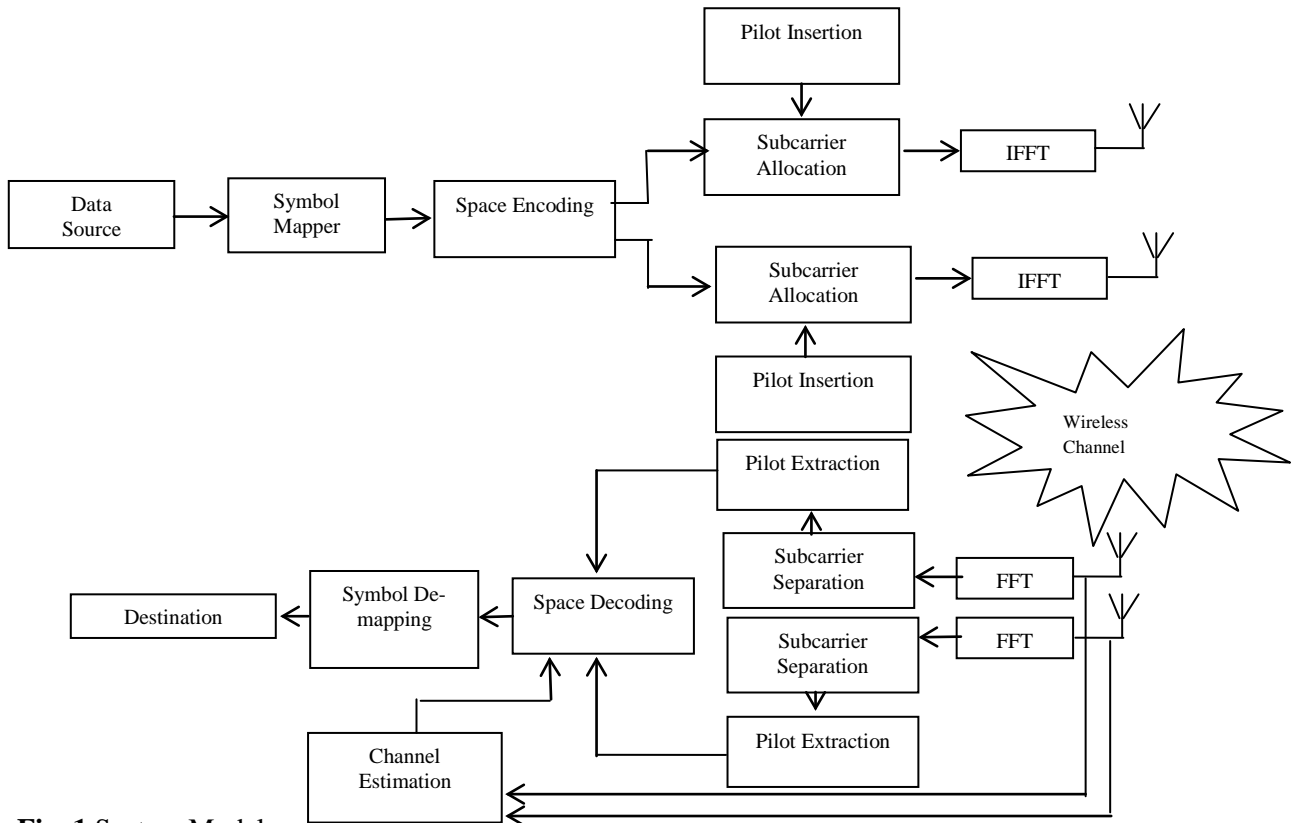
Pilot Insertion

Data Source

Symbol Mapper

Space Encoding

Subcarrier Allocation

IFFT

Subcarrier Allocation

IFFT

Pilot Insertion

Wireless Channel

Pilot Extraction

Subcarrier Separation

FFT

Destination

Symbol De-mapping

Space Decoding

Subcarrier Separation

FFT

Pilot Extraction

Channel Estimation

Fig. 1 System Model